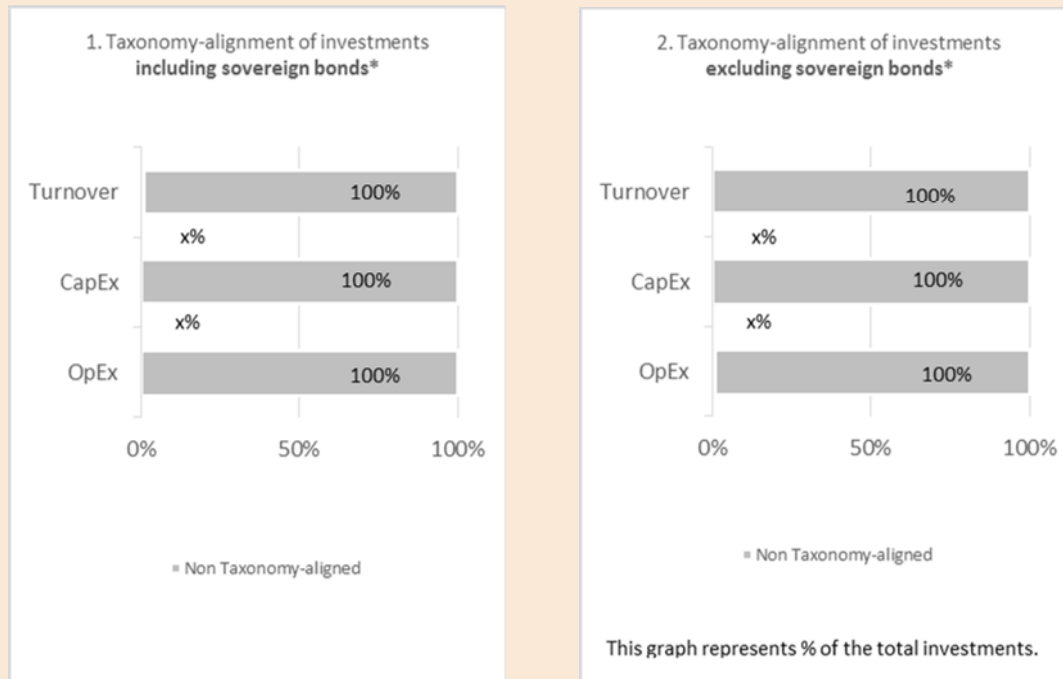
1. Taxonomy-alignment of investments **including sovereign bonds***

Turnover
x%
100%
CapEx
x%
100%
OpEx
100%

0%
50%
100%

■ Non Taxonomy-aligned

2. Taxonomy-alignment of investments **excluding sovereign bonds***

Turnover
100%
x%
CapEx
100%
x%
OpEx
100%

0%
50%
100%

■ Non Taxonomy-aligned

This graph represents % of the total investments.